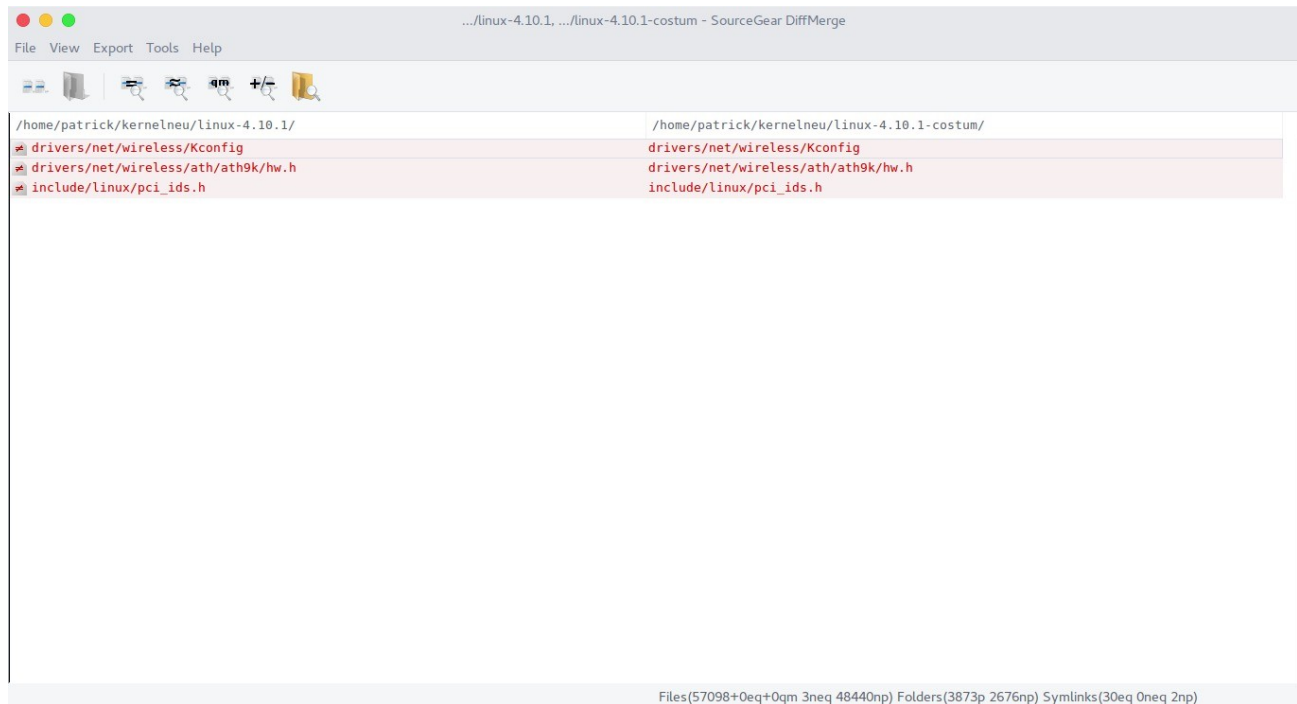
.../linux-4.10.1, .../linux-4.10.1-costum - SourceGear DiffMerge

File View Export Tools Help

| /home/patrick/kernelneu/linux-4.10.1/ | /home/patrick/kernelneu/linux-4.10.1-costum/ |
|---|---|
| ≠ drivers/net/wireless/Kconfig | drivers/net/wireless/Kconfig |
| ≠ drivers/net/wireless/ath/ath9k/hw.h | drivers/net/wireless/ath/ath9k/hw.h |
| ≠ include/linux/pci_ids.h | include/linux/pci_ids.h |

Files(57098+0eq+0qm 3neq 48440np) Folders(3873p 2676np) Symlinks(30eq 0neq 2np)